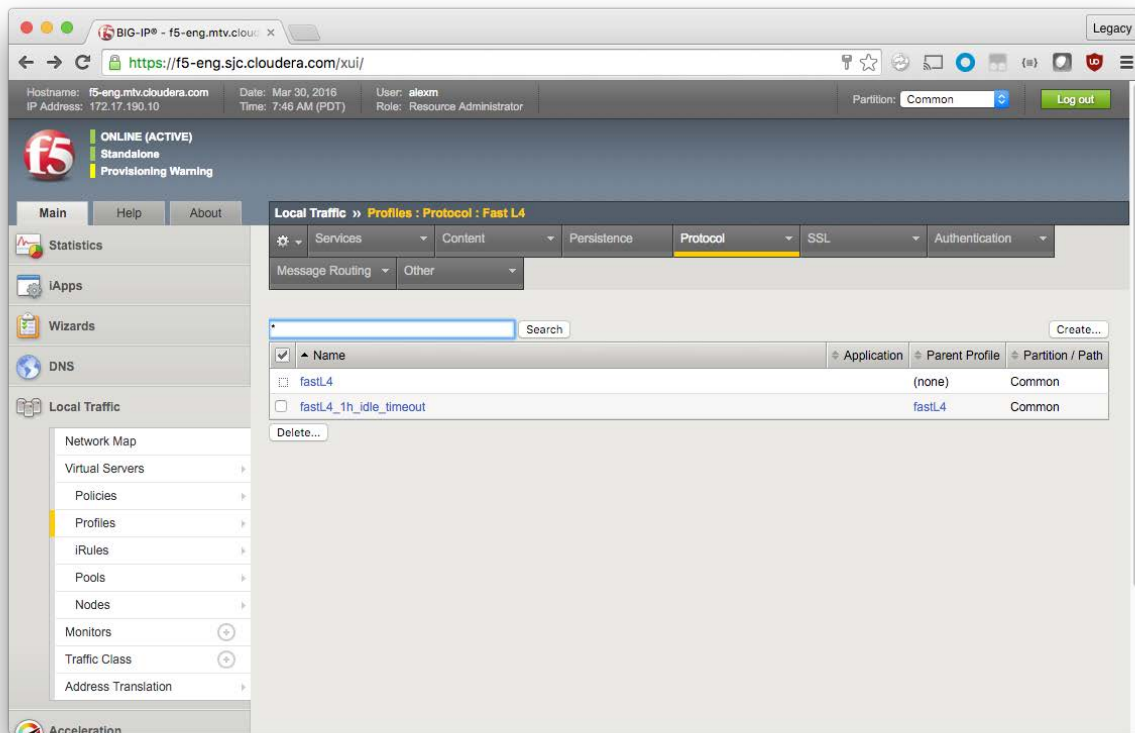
BIG-IP® - f5-eng.mtv.cloud ×

Legacy

https://f5-eng.sjc.cloudera.com/xui/

Hostname: f5-eng.mtv.cloudera.com
IP Address: 172.17.190.10

Date: Mar 30, 2016
Time: 7:46 AM (PDT)

User: alexm
Role: Resource Administrator

Partition: Common

Log out

ONLINE (ACTIVE)
Standalone
Provisioning Warning

Main Help About

Statistics

iApps

Wizards

DNS

Local Traffic

Network Map
Virtual Servers
Policies
Profiles
iRules
Pools
Nodes
Monitors
Traffic Class
Address Translation

Acceleration

Local Traffic » Profiles : Protocol : Fast L4

Services Content Persistence Protocol SSL Authentication

Message Routing Other

*

Search

Create...

| | Name | Application | Parent Profile | Partition / Path |
|---|---|---|---|---|
| | fastL4 | | (none) | Common |
| | fastL4_1h_idle_timeout | | fastL4 | Common |

Delete...